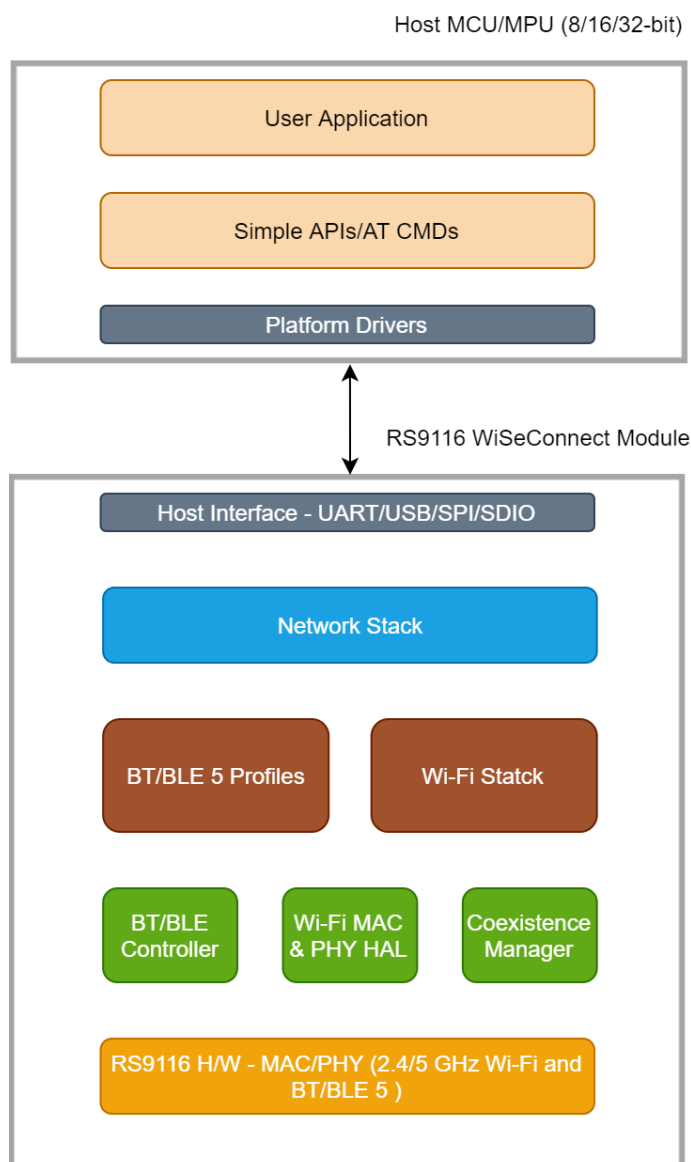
Host MCU/MPU (8/16/32-bit)

User Application

Simple APIs/AT CMDs

Platform Drivers

RS9116 WiSeConnect Module

Host Interface - UART/USB/SPI/SDIO

Network Stack

BT/BLE 5 Profiles

Wi-Fi Statck

BT/BLE Controller

Wi-Fi MAC & PHY HAL

Coexistence Manager

RS9116 H/W - MAC/PHY (2.4/5 GHz Wi-Fi and BT/BLE 5 )